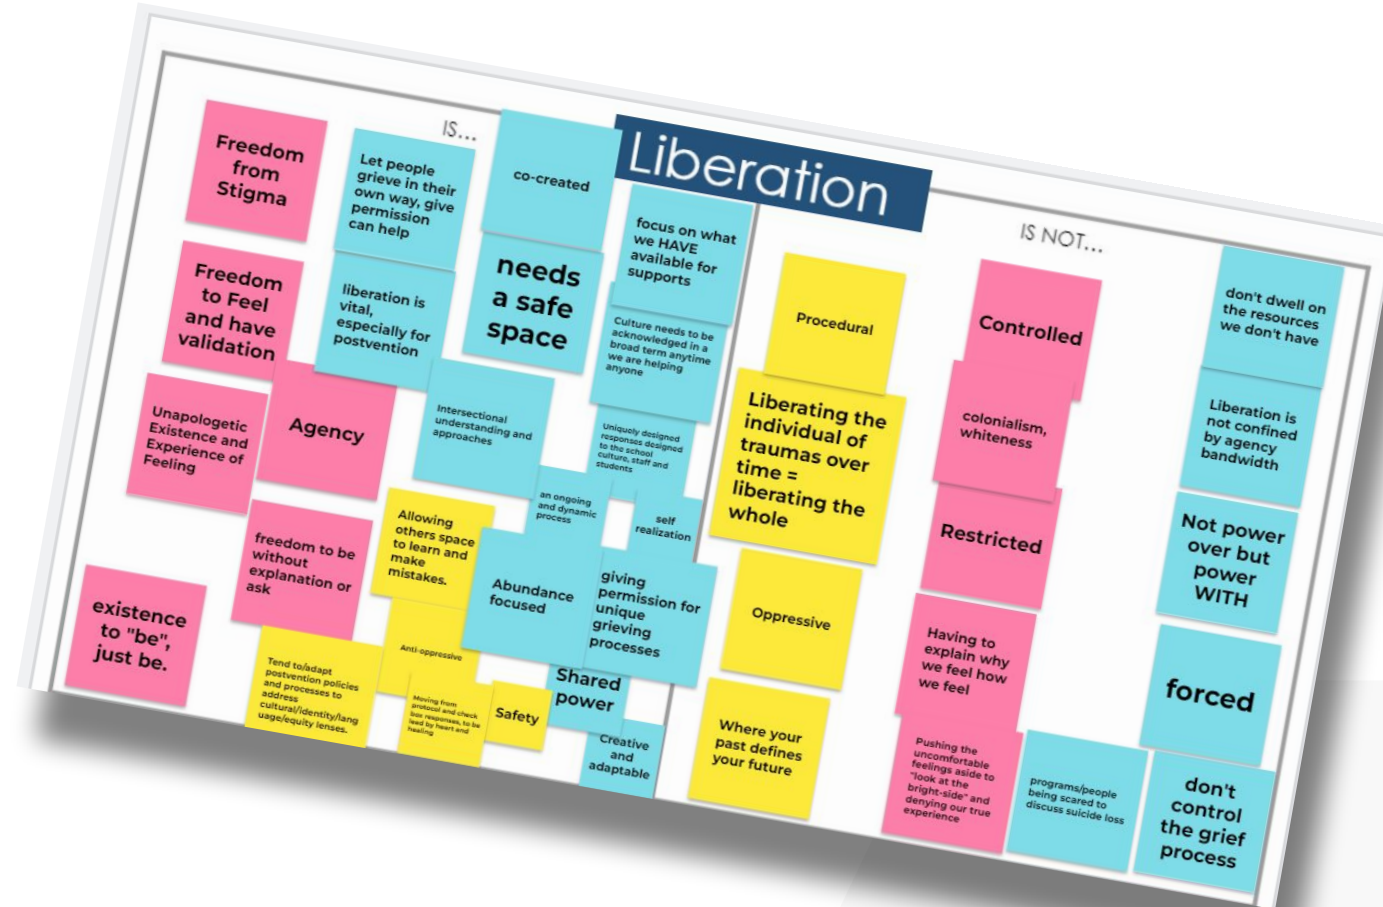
Liberation

IS...

Freedom from Stigma

Let people grieve in their own way, give permission can help

co-created

focus on what we HAVE available for supports

Freedom to Feel and have validation

liberation is vital, especially for postvention

needs a safe space

Culture needs to be acknowledged in a broad term anytime we are helping anyone

Unapologetic Existence and Experience of Feeling

Agency

Intersectional understanding and approaches

Uniquely designed responses designed to the school culture, staff and students

an ongoing and dynamic process

self realization

freedom to be without explanation or ask

Allowing others space to learn and make mistakes.

Abundance focused

giving permission for unique grieving processes

existence to "be", just be.

Tend to/adapt postvention policies and processes to address cultural/identity/language/equity lenses.

Anti-oppressive

Moving from protocol and check box responses, to be lead by heart and healing

Safety

Shared power

Creative and adaptable

IS NOT...

Procedural

Liberating the individual of traumas over time = liberating the whole

Oppressive

Where your past defines your future

Controlled

colonialism, whiteness

Restricted

Having to explain why we feel how we feel

Pushing the uncomfortable feelings aside to "look at the bright-side" and denying our true experience

programs/people being scared to discuss suicide loss

don't dwell on the resources we don't have

Liberation is not confined by agency bandwidth

Not power over but power WITH

forced

don't control the grief process